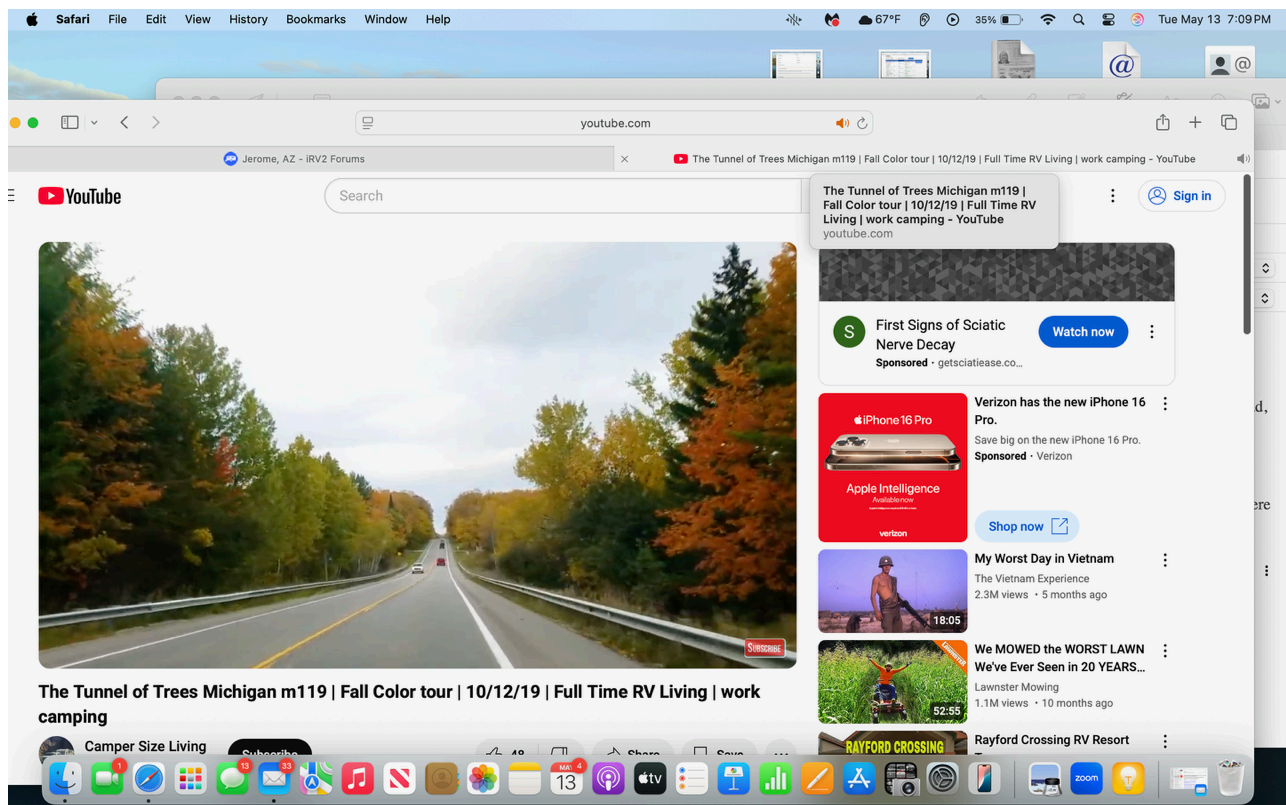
Safari File Edit View History Bookmarks Window Help

67°F 35% Tue May 13 7:09PM

youtube.com

Jerome, AZ - iRV2 Forums

The Tunnel of Trees Michigan m119 | Fall Color tour | 10/12/19 | Full Time RV Living | work camping - YouTube

YouTube

Search

The Tunnel of Trees Michigan m119 | Fall Color tour | 10/12/19 | Full Time RV Living | work camping - YouTube
youtube.com

Sign in

SUBSCRIBE

S First Signs of Sciatic Nerve Decay
Sponsored · getsciatiease.co...
Watch now

iPhone 16 Pro
Apple Intelligence
Available now
verizon

Verizon has the new iPhone 16 Pro.
Save big on the new iPhone 16 Pro.
Sponsored · Verizon
Shop now

18:05
My Worst Day in Vietnam
The Vietnam Experience
2.3M views · 5 months ago

52:55
We MOWED the WORST LAWN We've Ever Seen in 20 YEARS...
Lawnster Mowing
1.1M views · 10 months ago

RAYFORD CROSSING
Rayford Crossing RV Resort

The Tunnel of Trees Michigan m119 | Fall Color tour | 10/12/19 | Full Time RV Living | work camping

Camper Size Living
Subscribe
48
Share
Save

d,
ere

1 13 33 MAY 13 4 zoom